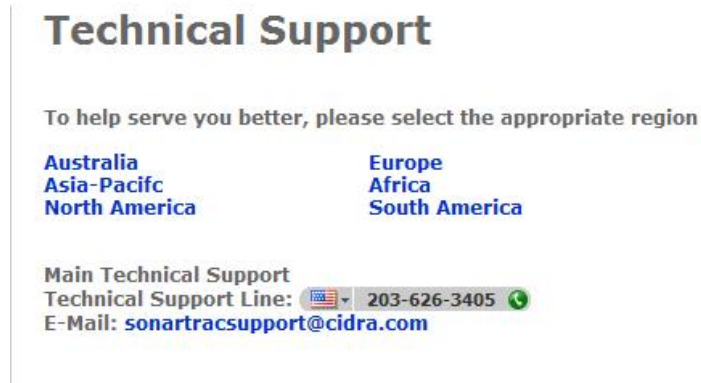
Technical Support

To help serve you better, please select the appropriate region

Australia
Asia-Pacifc
North America

Europe
Africa
South America

Main Technical Support
Technical Support Line: 203-626-3405
E-Mail: sonartracsupport@cidra.com